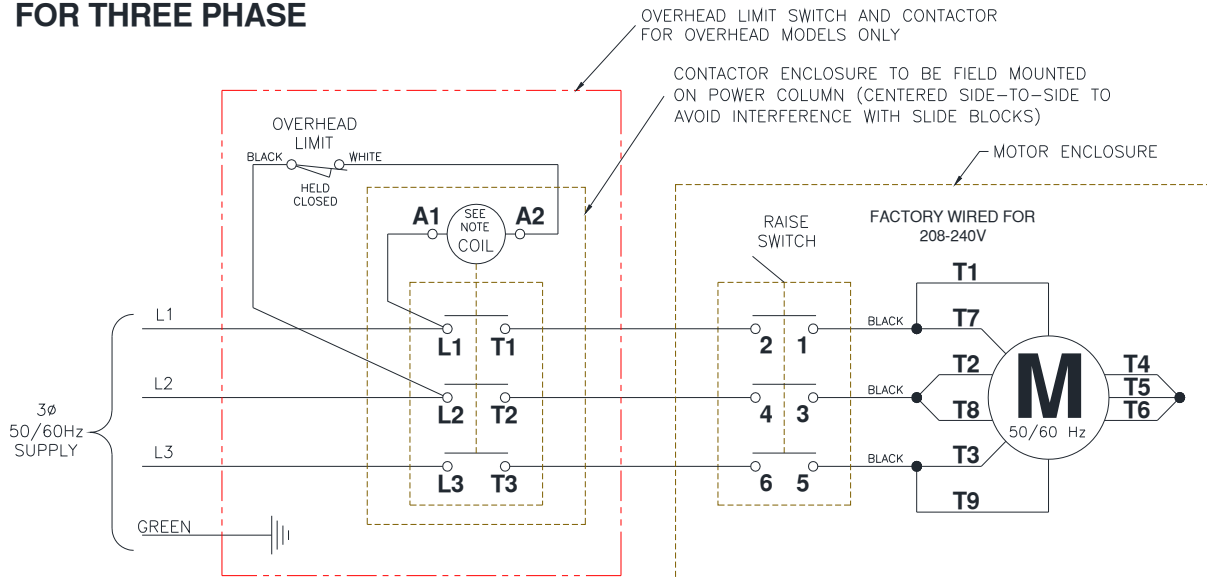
FOR THREE PHASE

OVERHEAD LIMIT SWITCH AND CONTACTOR FOR OVERHEAD MODELS ONLY

CONTACTOR ENCLOSURE TO BE FIELD MOUNTED ON POWER COLUMN (CENTERED SIDE-TO-SIDE TO AVOID INTERFERENCE WITH SLIDE BLOCKS)

MOTOR ENCLOSURE

OVERHEAD LIMIT

BLACK

WHITE

HELD CLOSED

A1

SEE NOTE COIL

A2

RAISE SWITCH

FACTORY WIRED FOR 208-240V

L1

L2

L3

GREEN

3ø 50/60Hz SUPPLY

L1 T1

L2 T2

L3 T3

2 1

4 3

6 5

BLACK

BLACK

BLACK

T1

T7

T2

T8

T3

T9

T4

T5

T6

M

50/60 Hz